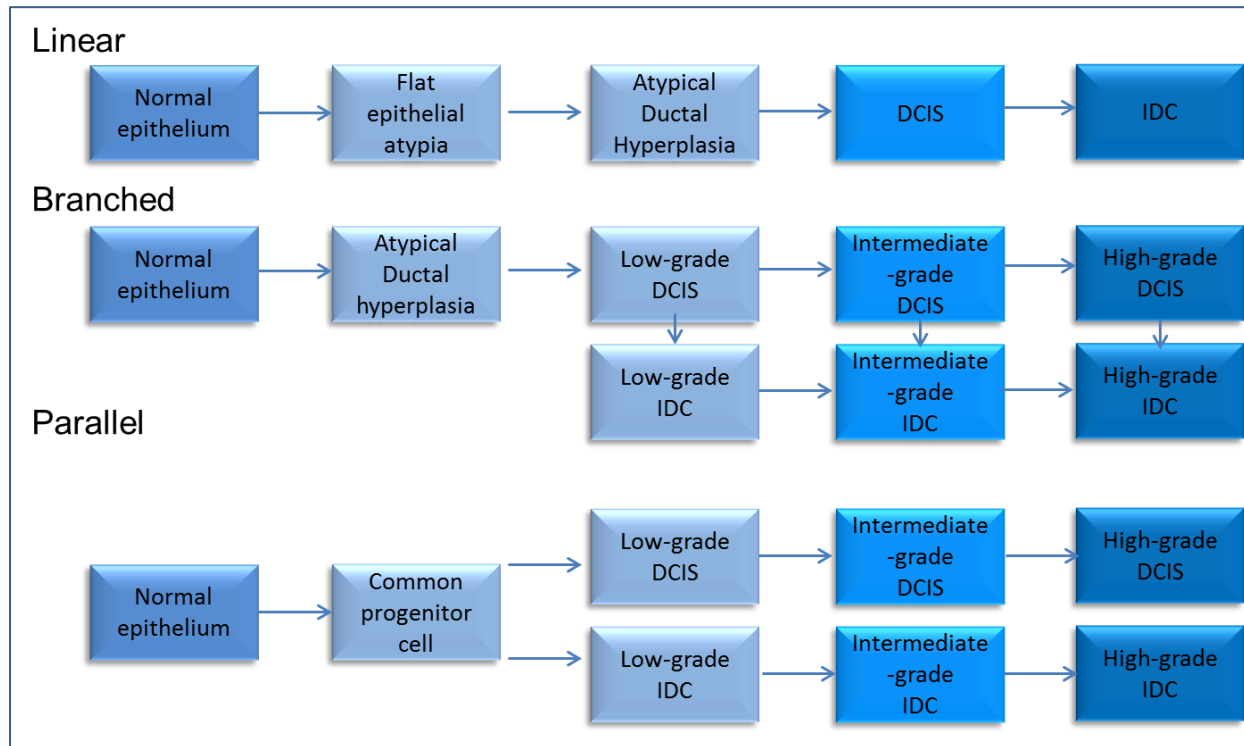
Linear

Normal epithelium

Flat epithelial atypia

Atypical Ductal Hyperplasia

DCIS

IDC

Branched

Normal epithelium

Atypical Ductal hyperplasia

Low-grade DCIS

Intermediate -grade DCIS

High-grade DCIS

Low-grade IDC

Intermediate -grade IDC

High-grade IDC

Parallel

Normal epithelium

Common progenitor cell

Low-grade DCIS

Intermediate -grade DCIS

High-grade DCIS

Low-grade IDC

Intermediate -grade IDC

High-grade IDC